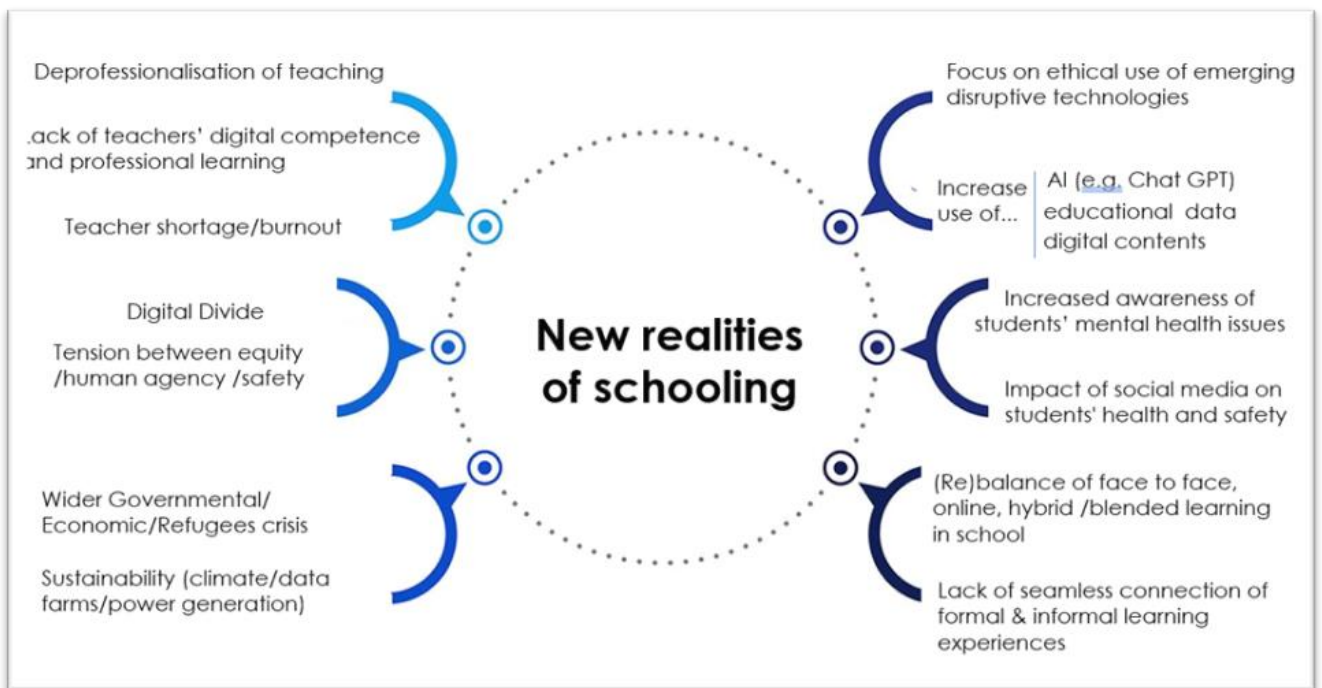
New realities of schooling

Deprofessionalisation of teaching

.ack of teachers' digital competence and professional learning

Teacher shortage/burnout

Digital Divide

Tension between equity /human agency /safety

Wider Governmental/ Economic/Refugees crisis

Sustainability (climate/data farms/power generation)

Focus on ethical use of emerging disruptive technologies

Increase use of...

AI (e.g. Chat GPT)
educational data
digital contents

Increased awareness of students' mental health issues

Impact of social media on students' health and safety

(Re)balance of face to face, online, hybrid /blended learning in school

Lack of seamless connection of formal & informal learning experiences